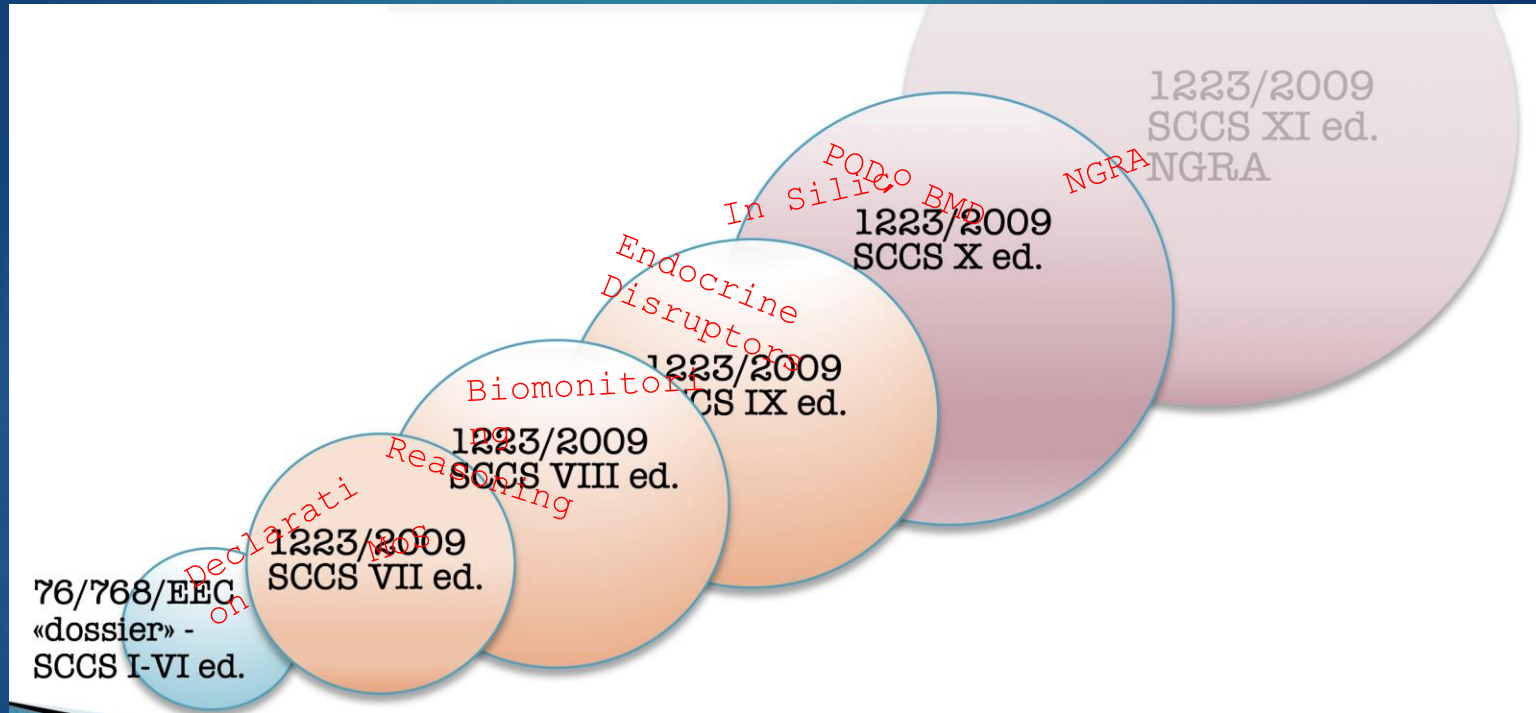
76/768/EEC «dossier» - SCCS I-VI ed.

Declarati on

1223/2009 SCCS VII ed.

MoS

Reasoning

1223/2009 SCCS VIII ed.

Biomonitori ng

1223/2009 SCCS IX ed.

Endocrine Disruptors

In Silico

POD

BMD

1223/2009 SCCS X ed.

NGRA

1223/2009 SCCS XI ed. NGRA